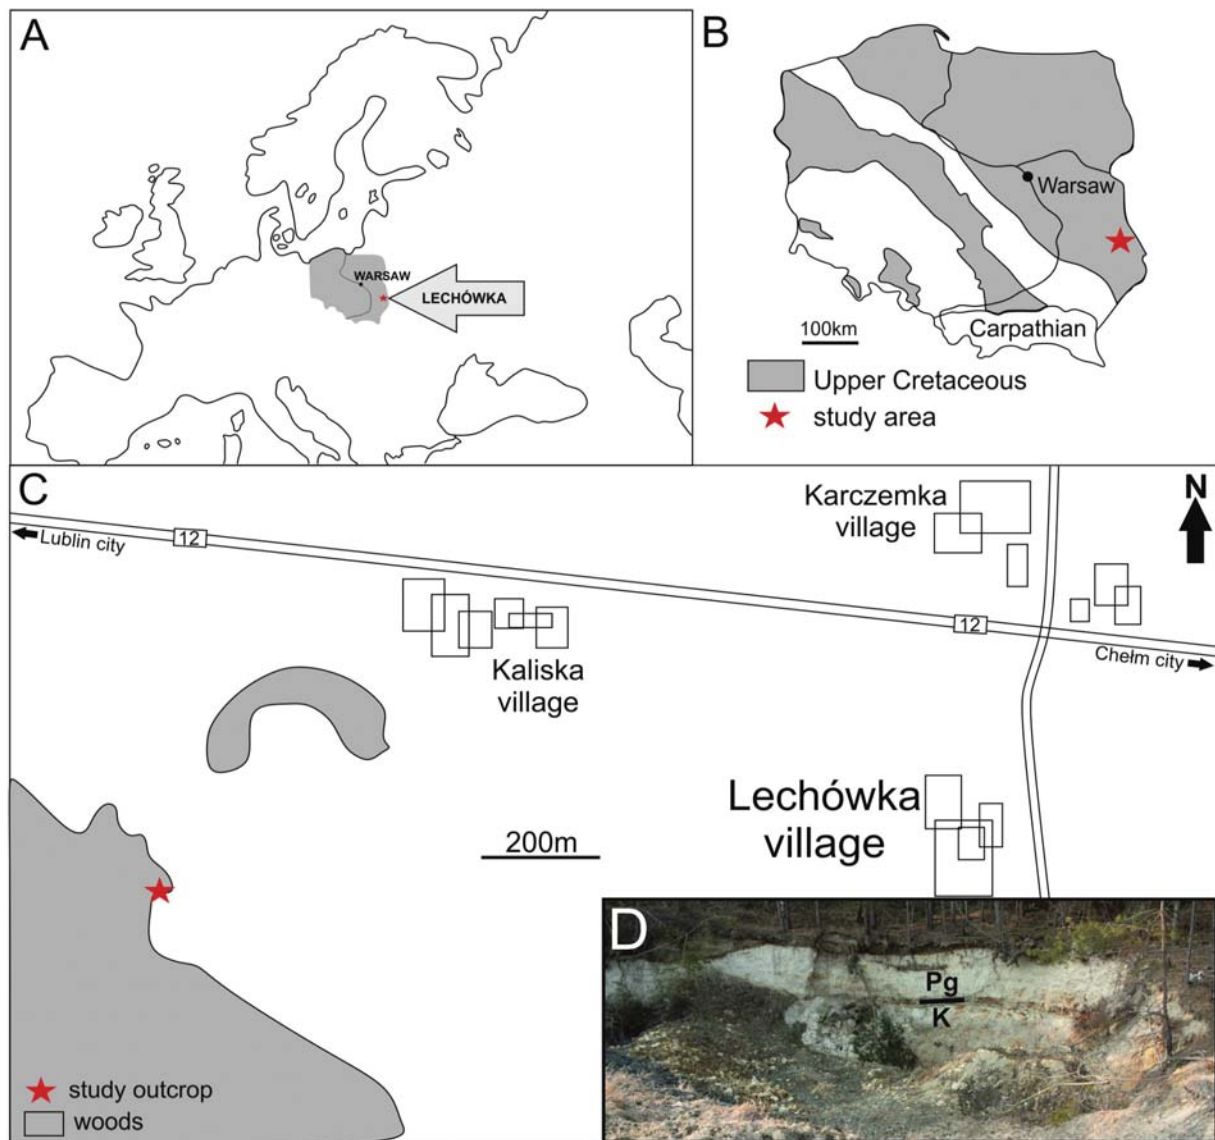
A

WARSAW

LECHÓWKA

B

Warsaw

100km

Carpathian

Upper Cretaceous

study area

C

Karczemka village

N

Lublin city

12

Kaliska village

12

Chełm city

Lechówka village

200m

D

Pg

K

study outcrop

woods